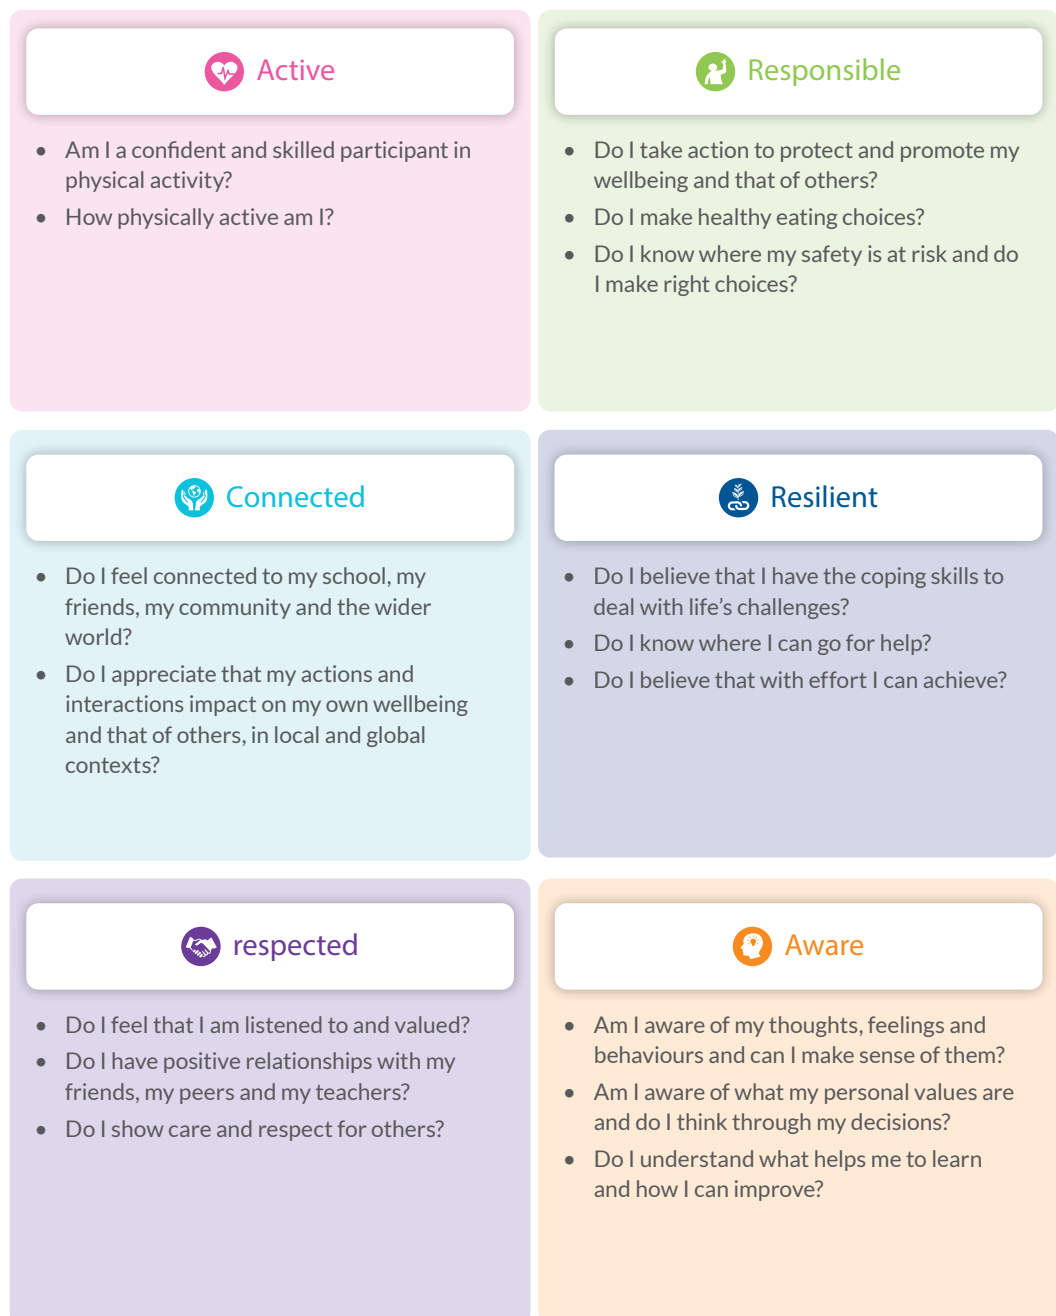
Active

- Am I a confident and skilled participant in physical activity?
- How physically active am I?

Responsible

- Do I take action to protect and promote my wellbeing and that of others?
- Do I make healthy eating choices?
- Do I know where my safety is at risk and do I make right choices?

Connected

- Do I feel connected to my school, my friends, my community and the wider world?
- Do I appreciate that my actions and interactions impact on my own wellbeing and that of others, in local and global contexts?

Resilient

- Do I believe that I have the coping skills to deal with life's challenges?
- Do I know where I can go for help?
- Do I believe that with effort I can achieve?

respected

- Do I feel that I am listened to and valued?
- Do I have positive relationships with my friends, my peers and my teachers?
- Do I show care and respect for others?

Aware

- Am I aware of my thoughts, feelings and behaviours and can I make sense of them?
- Am I aware of what my personal values are and do I think through my decisions?
- Do I understand what helps me to learn and how I can improve?